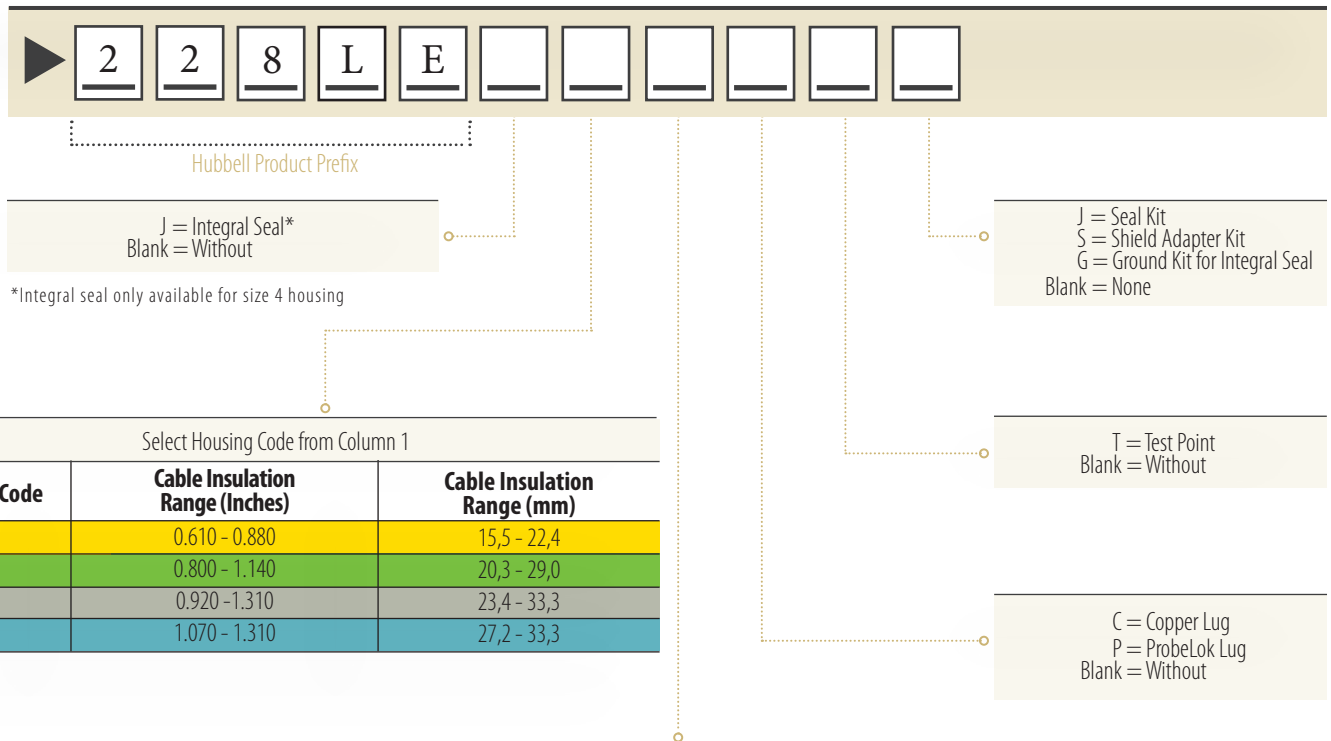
2 2 8 L E _ _ _ _ _ _

Hubbell Product Prefix

J = Integral Seal*
Blank = Without

*Integral seal only available for size 4 housing

J = Seal Kit
S = Shield Adapter Kit
G = Ground Kit for Integral Seal
Blank = None

Select Housing Code from Column 1

| Code | Cable Insulation Range (Inches) | Cable Insulation Range (mm) |
|---|---|---|
| | 0.610 - 0.880 | 15,5 - 22,4 |
| | 0.800 - 1.140 | 20,3 - 29,0 |
| | 0.920 -1.310 | 23,4 - 33,3 |
| | 1.070 - 1.310 | 27,2 - 33,3 |

T = Test Point
Blank = Without

C = Copper Lug
P = ProbeLok Lug
Blank = Without